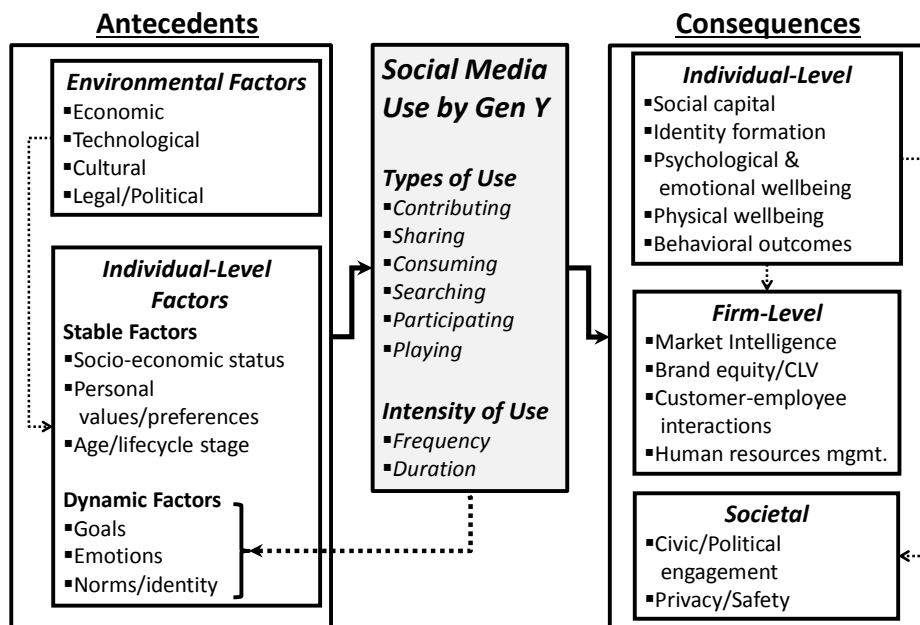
Antecedents

Environmental Factors
▪Economic
▪Technological
▪Cultural
▪Legal/Political

Individual-Level Factors
Stable Factors
▪Socio-economic status
▪Personal values/preferences
▪Age/lifecycle stage

Dynamic Factors
▪Goals
▪Emotions
▪Norms/identity

Social Media Use by Gen Y

Types of Use
▪Contributing
▪Sharing
▪Consuming
▪Searching
▪Participating
▪Playing

Intensity of Use
▪Frequency
▪Duration

Consequences

Individual-Level
▪Social capital
▪Identity formation
▪Psychological & emotional wellbeing
▪Physical wellbeing
▪Behavioral outcomes

Firm-Level
▪Market Intelligence
▪Brand equity/CLV
▪Customer-employee interactions
▪Human resources mgmt.

Societal
▪Civic/Political engagement
▪Privacy/Safety